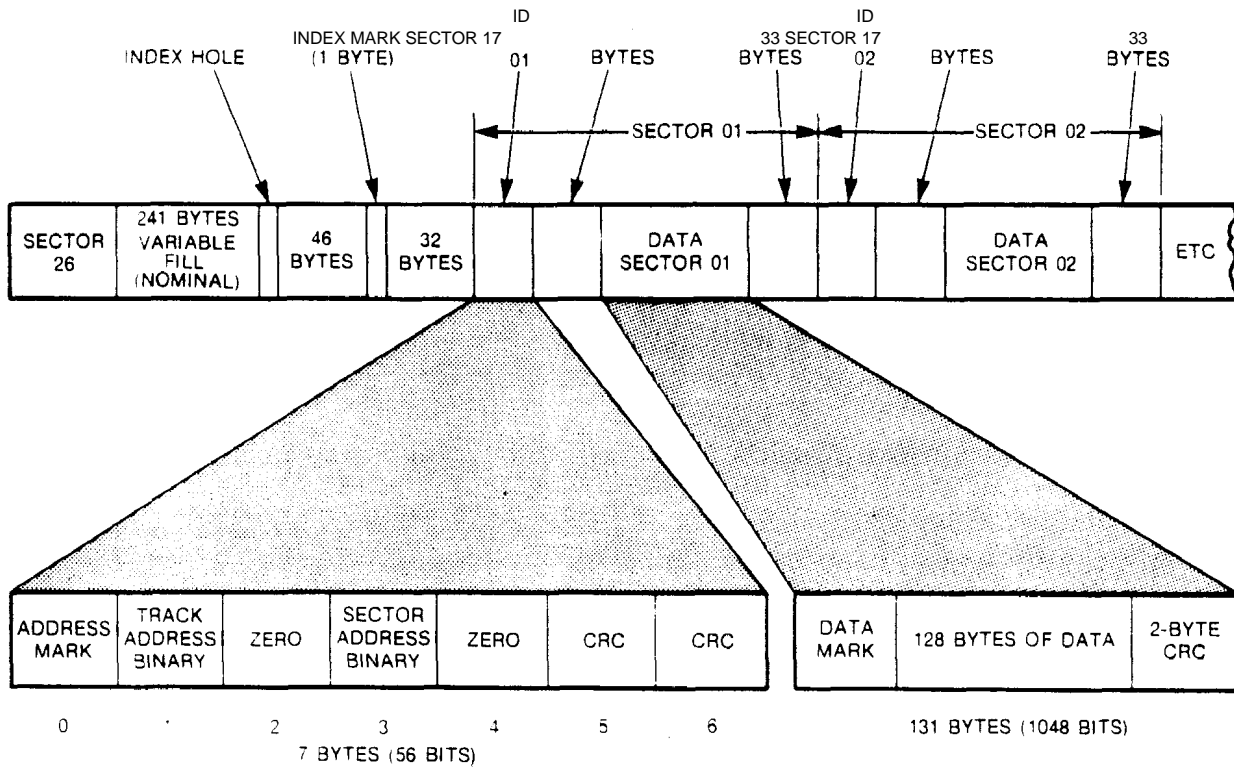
ID
INDEX MARK SECTOR 17
(1 BYTE)
01
BYTES
ID
33 SECTOR 17
BYTES
02
BYTES
33
BYTES

INDEX HOLE

SECTOR 01
SECTOR 02

| SECTOR 26 | 241 BYTES VARIABLE FILL (NOMINAL) | | 46 BYTES | | 32 BYTES | | | DATA SECTOR 01 | | | | DATA SECTOR 02 | | ETC |
|---|---|---|---|---|---|---|---|---|---|---|---|---|---|---|

| ADDRESS MARK | TRACK ADDRESS BINARY | ZERO | SECTOR ADDRESS BINARY | ZERO | CRC | CRC |
|---|---|---|---|---|---|---|
| 0 | . | 2 | 3 | 4 | 5 | 6 |

7 BYTES (56 BITS)

| DATA MARK | 128 BYTES OF DATA | 2-BYTE CRC |
|---|---|---|

131 BYTES (1048 BITS)